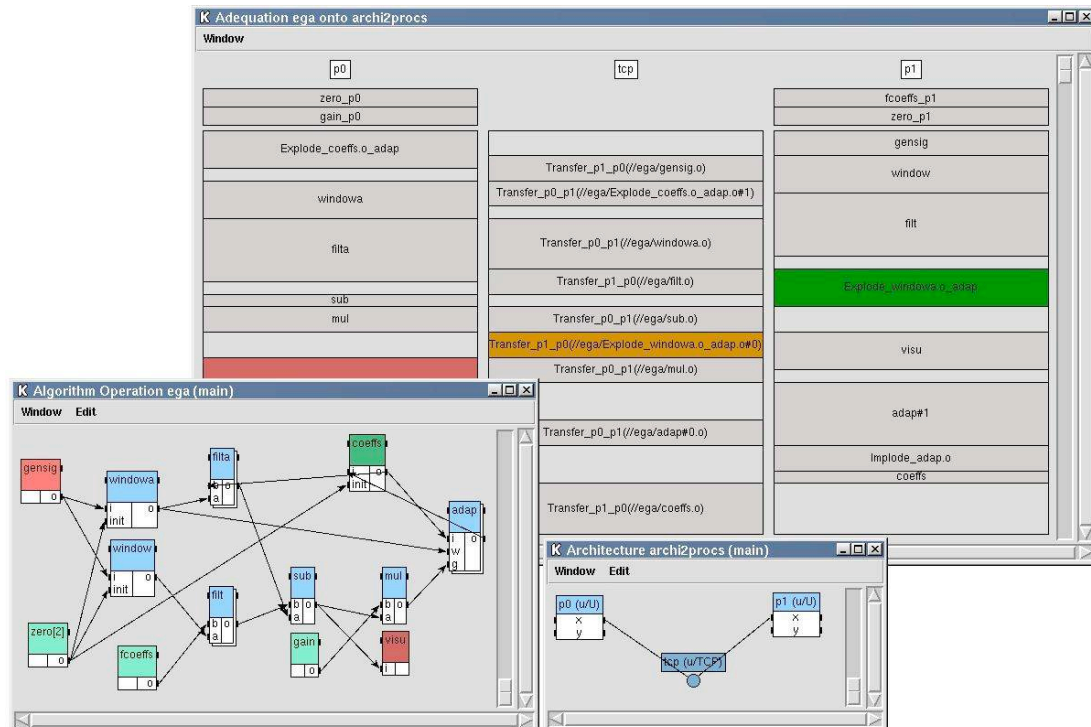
K Adequation ega onto archi2procs

Window

p0

zero_p0

gain_p0

Explode_coeffs.o_adap

windowa

filta

sub

mul

tcp

Transfer_p1_p0(//ega/gensig.o)

Transfer_p0_p1(//ega/Explode_coeffs.o_adap.o#1)

Transfer_p0_p1(//ega/windowa.o)

Transfer_p1_p0(//ega/filt.o)

Transfer_p0_p1(//ega/sub.o)

Transfer_p1_p0(//ega/Explode_windowa.o_adap.o#0)

Transfer_p0_p1(//ega/mul.o)

Transfer_p0_p1(//ega/adap#0.o)

Transfer_p1_p0(//ega/coeffs.o)

p1

fcoeffs_p1

zero_p1

gensig

window

filt

Explode_windowa.o_adap

visu

adap#1

Implode_adap.o

coeffs

K Algorithm Operation ega (main)

Window Edit

gensig
o

windowa
i o
init

window
i o
init

filta
b o
a

filt
b o
a

coeffs
i o
init

adap
i o
w
g

sub
b o
a

mul
b o
a

gain
o

visu
i

zero[2]
o

fcoeffs
o

K Architecture archi2procs (main)

Window Edit

p0 (u/U)
x
y

p1 (u/U)
x
y

tcp (u/TCP)